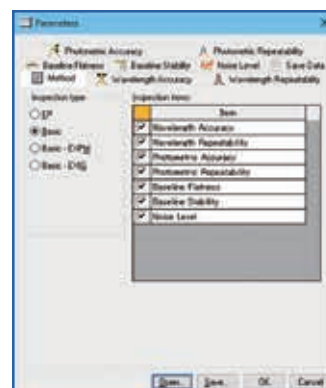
Parameters

Photometric Accuracy
Photometric Repeatability
Baseline Flatness
Baseline Stability
Noise Level
Save Data
Method
Wavelength Accuracy
Wavelength Repeatability

Inspection type
JP
Basic
Basic - EP
Basic - DS

Inspection items

| | Item |
|---|---|
| ✓ | Wavelength Accuracy |
| ✓ | Wavelength Repeatability |
| ✓ | Photometric Accuracy |
| ✓ | Photometric Repeatability |
| ✓ | Baseline Flatness |
| ✓ | Baseline Stability |
| ✓ | Noise Level |

Open... Save... OK Cancel